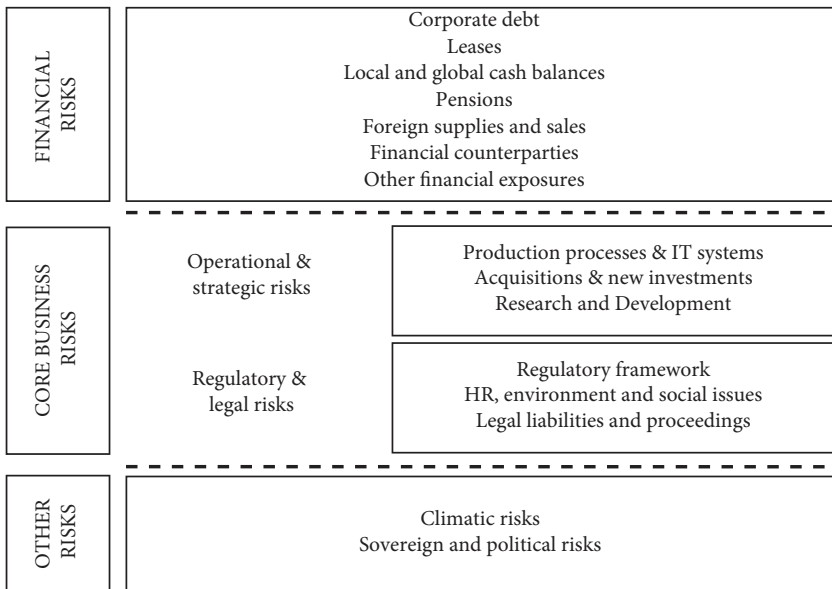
FINANCIAL RISKS

Corporate debt
Leases
Local and global cash balances
Pensions
Foreign supplies and sales
Financial counterparties
Other financial exposures

CORE BUSINESS RISKS

Operational & strategic risks

Production processes & IT systems
Acquisitions & new investments
Research and Development

Regulatory & legal risks

Regulatory framework
HR, environment and social issues
Legal liabilities and proceedings

OTHER RISKS

Climatic risks
Sovereign and political risks